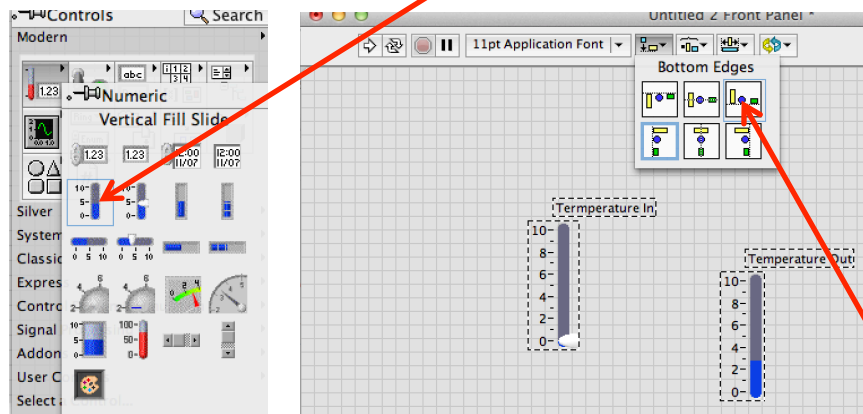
Controls
Search
Modern
1.23
abc
Numeric
Vertical Fill Slide
1.23
1.23
12:00 11/07
12:00 11/07
10-
5-
0-
Silver
System
Classic
Express
Control
Signal
Addon
User C
Select a
0 5 10
0 5 10
100-
50-
0-
Untitled 2 Front Panel *
11pt Application Font
Bottom Edges
Temperature In
10-
8-
6-
4-
2-
0-
Temperature Out
10-
8-
6-
4-
2-
0-